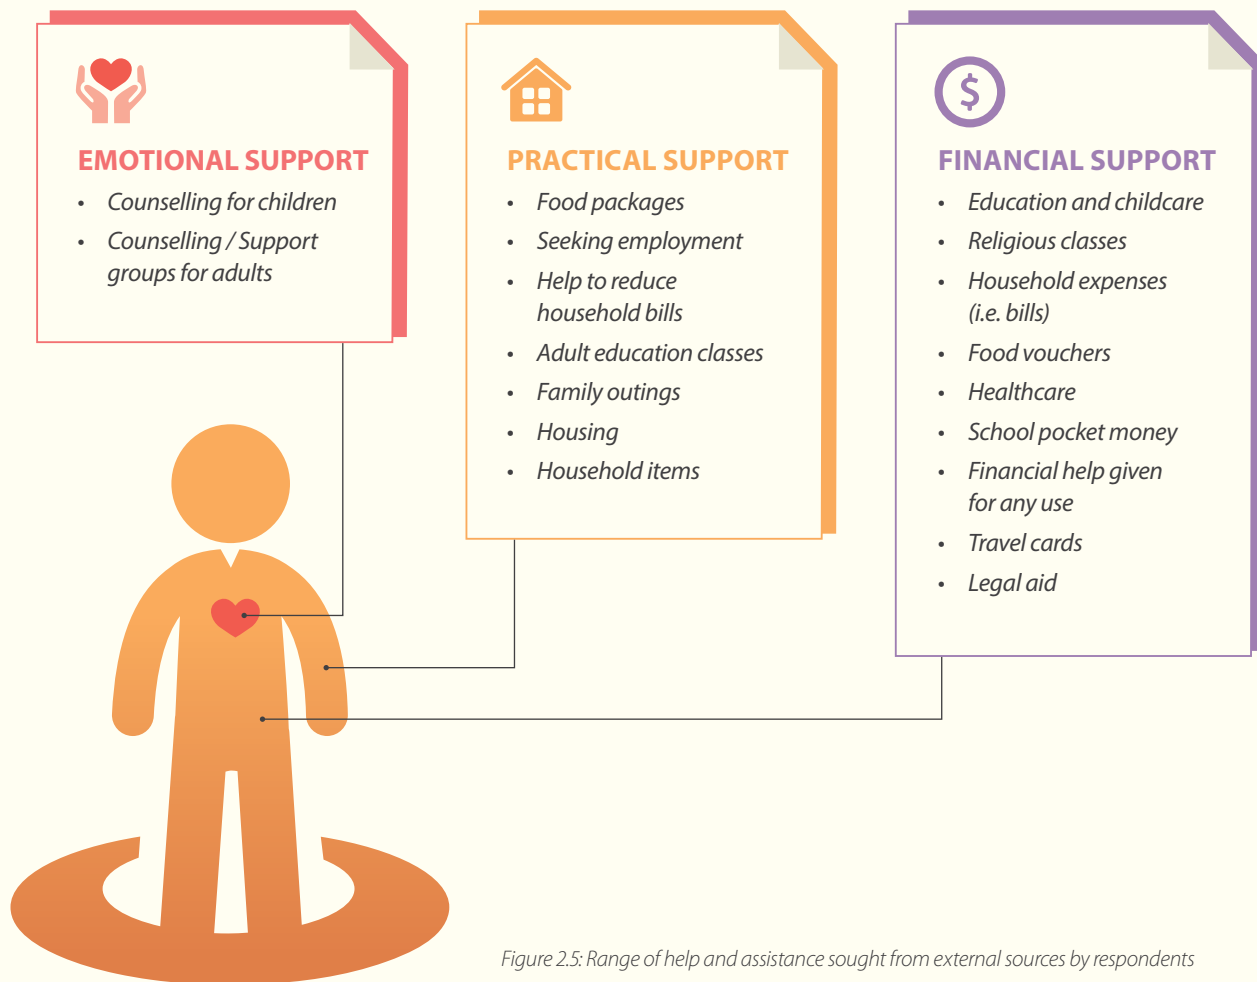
EMOTIONAL SUPPORT
• Counselling for children
• Counselling / Support groups for adults

PRACTICAL SUPPORT
• Food packages
• Seeking employment
• Help to reduce household bills
• Adult education classes
• Family outings
• Housing
• Household items

FINANCIAL SUPPORT
• Education and childcare
• Religious classes
• Household expenses (i.e. bills)
• Food vouchers
• Healthcare
• School pocket money
• Financial help given for any use
• Travel cards
• Legal aid

Figure 2.5: Range of help and assistance sought from external sources by respondents